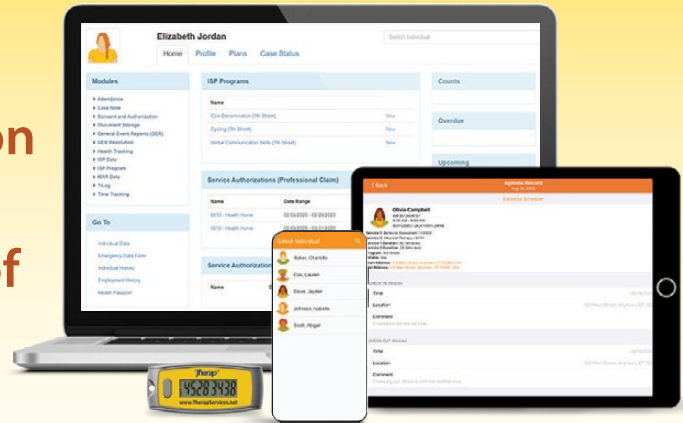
on

of

Elizabeth Jordan
Home Profile Plans Case Status
Switch Individual

Modules
Attendance
Case Note
Consent and Authorization
Document Storage
General Event Reports (GER)
GER Resolution
Health Tracking
ISP Data
ISP Program
MAR Data
T-Log
Time Tracking

Go To
Individual Data
Emergency Data Form
Individual History
Employment History
Health Passport

ISP Programs
Name
New
New
New

Service Authorizations (Professional Claim)
Name
Date Range
0010 - Health Home
0010 - Health Home

Service Authorization

Counts
Overdue
Upcoming

Back
Agency Record
Olivia Campbell
Time
Location
Comment
Time
Location
Comment

Select Individual
Baker, Charlotte
Cox, Lauren
Davis, Jayden
Johnson, Isabelle
Scott, Abigail

Therap
452034
www.TherapServices.net